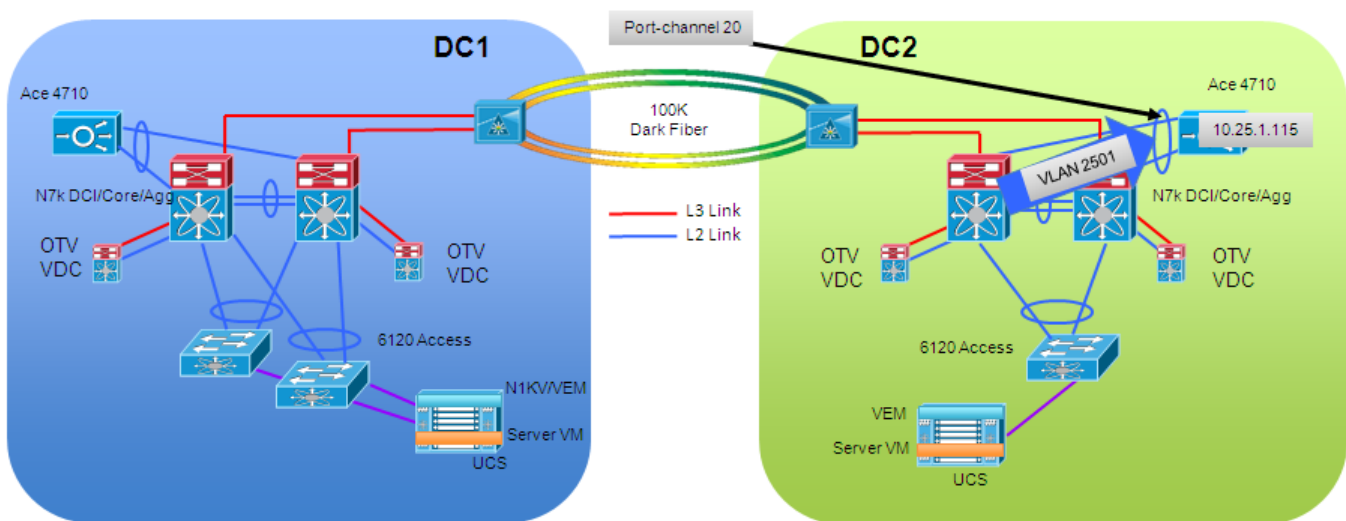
Port-channel 20

DC1

DC2

Ace 4710

100K
Dark Fiber

Ace 4710

10.25.1.115

VLAN 2501

N7k DCI/Core/Agg

N7k DCI/Core/Agg

L3 Link
L2 Link

OTV
VDC

OTV
VDC

OTV
VDC

OTV
VDC

6120 Access

6120 Access

N1KV/VEM

Server VM

UCS

VEM

Server VM

UCS